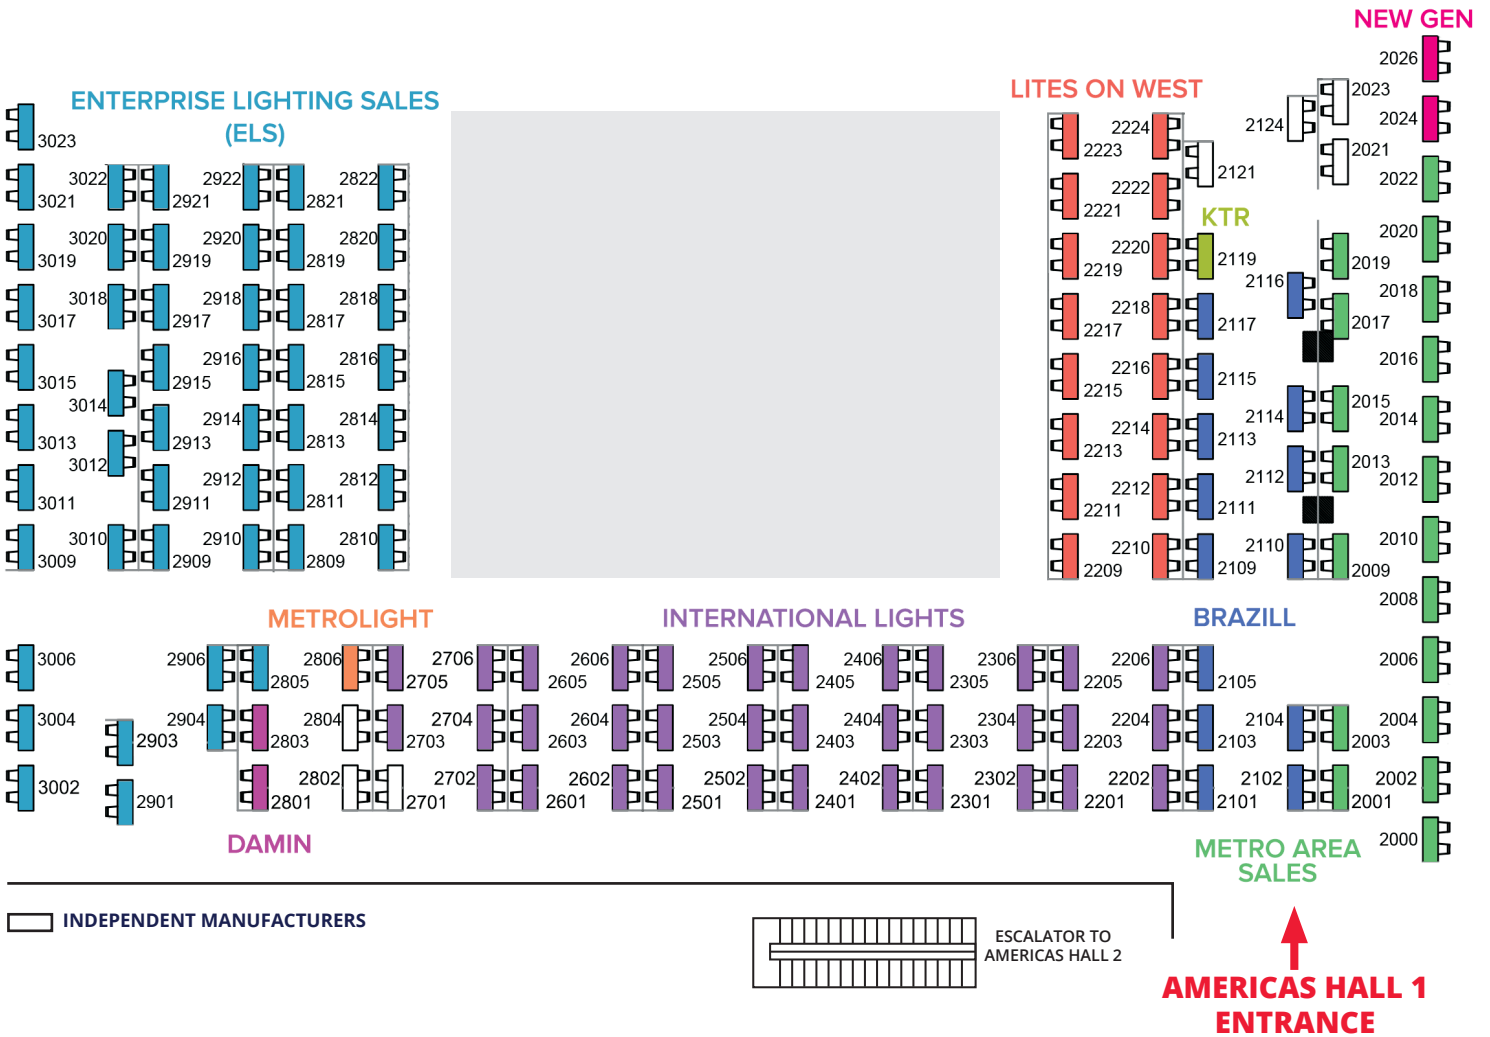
NEW GEN

ENTERPRISE LIGHTING SALES (ELS)

LITES ON WEST

KTR

3023
3022
3021
2922
2921
2822
2821
3020
3019
2920
2919
2820
2819
3018
3017
2918
2917
2818
2817
3015
3014
2916
2915
2816
2815
3013
3012
2914
2913
2814
2813
3011
2912
2911
2812
2811
3010
3009
2910
2909
2810
2809

2224
2223
2222
2221
2220
2219
2218
2217
2216
2215
2214
2213
2212
2211
2210
2209
2121
2119
2117
2115
2116
2114
2113
2112
2111
2110
2109
2124
2026
2023
2024
2021
2022
2020
2019
2018
2017
2016
2015
2014
2013
2012
2010
2009
2008

METROLIGHT

INTERNATIONAL LIGHTS

BRAZILL

3006
3004
3002
2906
2904
2903
2901
2806
2805
2804
2803
2802
2801
2706
2705
2704
2703
2702
2701
2606
2605
2604
2603
2602
2601
2506
2505
2504
2503
2502
2501
2406
2405
2404
2403
2402
2401
2306
2305
2304
2303
2302
2301
2206
2205
2204
2203
2202
2201
2105
2104
2103
2102
2101
2006
2004
2003
2002
2001
2000

DAMIN

METRO AREA SALES

INDEPENDENT MANUFACTURERS

ESCALATOR TO AMERICAS HALL 2

AMERICAS HALL 1 ENTRANCE